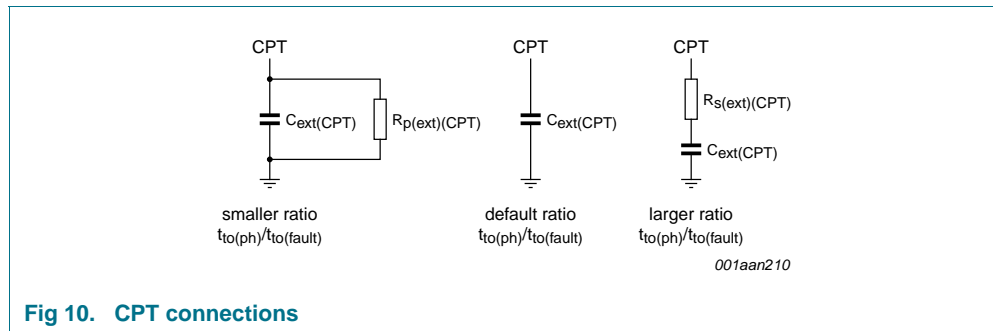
CPT

$C_{ext(CPT)}$

$R_{p(ext)(CPT)}$

smaller ratio
$t_{to(ph)}/t_{to(fault)}$

CPT

$C_{ext(CPT)}$

default ratio
$t_{to(ph)}/t_{to(fault)}$

CPT

$R_{s(ext)(CPT)}$

$C_{ext(CPT)}$

larger ratio
$t_{to(ph)}/t_{to(fault)}$

001aan210

Fig 10. CPT connections